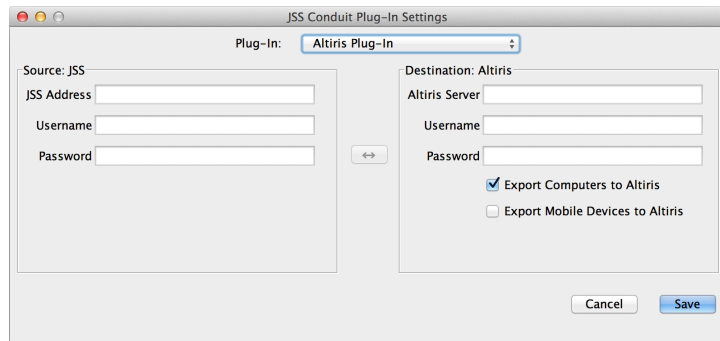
JSS Conduit Plug-In Settings

Plug-In: Altiris Plug-In

Source: JSS

JSS Address

Username

Password

↔

Destination: Altiris

Altiris Server

Username

Password

Export Computers to Altiris

Export Mobile Devices to Altiris

Cancel

Save